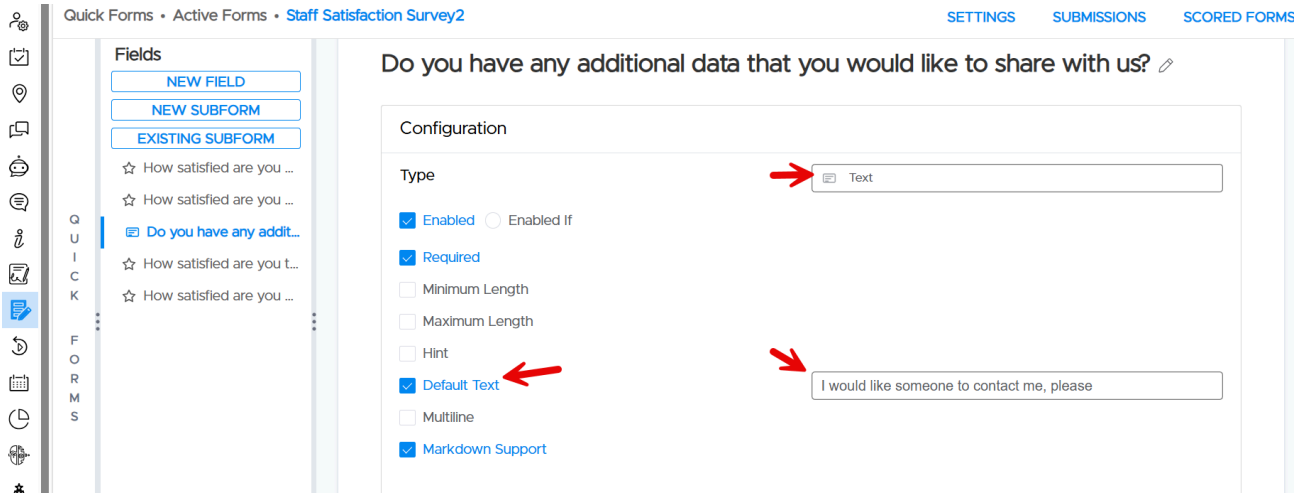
Quick Forms • Active Forms • Staff Satisfaction Survey2

SETTINGS SUBMISSIONS SCORED FORMS

QUICK FORMS

Fields

NEW FIELD

NEW SUBFORM

EXISTING SUBFORM

How satisfied are you ...

How satisfied are you ...

Do you have any addit...

How satisfied are you t...

How satisfied are you ...

Do you have any additional data that you would like to share with us?

Configuration

Type

Text

Enabled

Enabled If

Required

Minimum Length

Maximum Length

Hint

Default Text

I would like someone to contact me, please

Multiline

Markdown Support